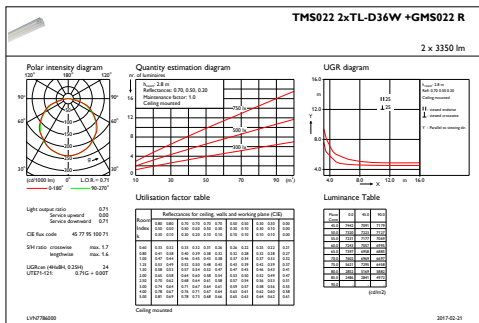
TMS022 2xTL-D36W +GMS022 R

2 x 3350 lm

Polar intensity diagram

120° 180° 120°

90° 90°

60° 60°

30° 0° 30°

(cd/1000 lm) 0° L.O.R. = 0.71

0-180° 90-270°

Quantity estimation diagram

nr. of luminaires

h = 2.8 m
Reflectances: 0.70, 0.50, 0.20
Maintenance factor: 1.0
Ceiling mounted

16 14 12 10 8 6 4 2

750 lx

500 lx

300 lx

10 30 50 70 90 (m²)

UGR diagram

16.0

12.0

8.0

H2S

4.0 8.0 12.0 m 16.0

Light output ratio 0.71
Service upward 0.00
Service downward 0.71

CIE flux code 45 77 95 100 71

S/H ratio crosswise max. 1.7
lengthwise max. 1.6

UGRcen (4Hx8H, 0.25H) 24
UTE71-121: 0.71G + 0.00T

Utilisation factor table

Luminance Table

Ceiling mounted

LVN7786000

2017-02-21